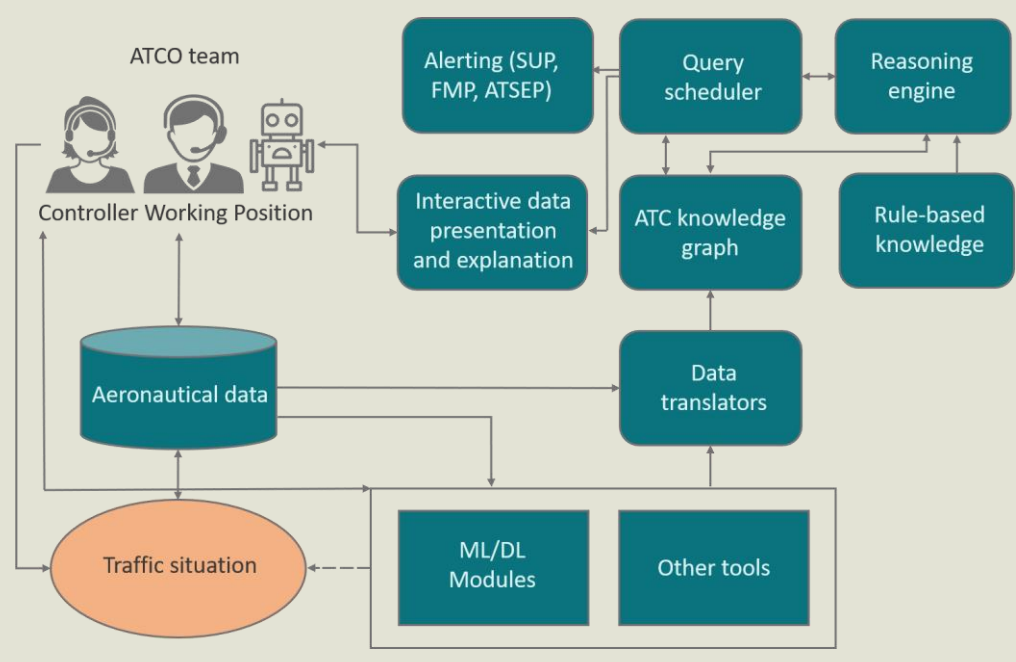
ATCO team

Controller Working Position

Alerting (SUP, FMP, ATSEP)

Query scheduler

Reasoning engine

Interactive data presentation and explanation

ATC knowledge graph

Rule-based knowledge

Aeronautical data

Data translators

Traffic situation

ML/DL Modules

Other tools